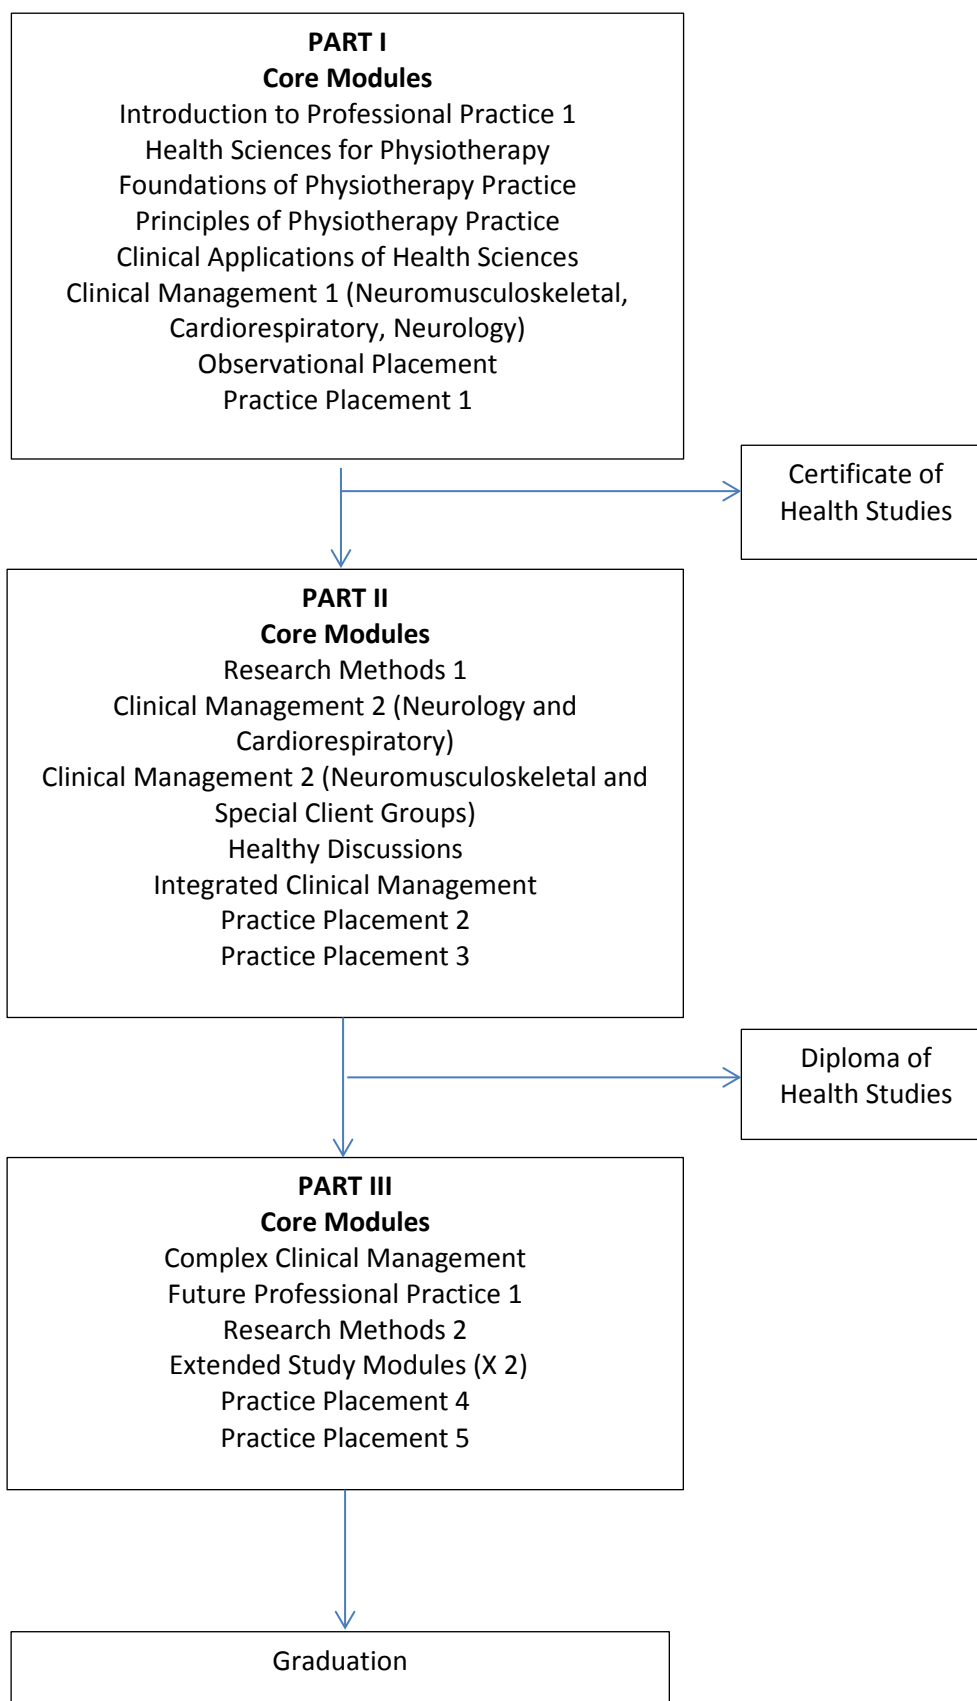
PART I
Core Modules
Introduction to Professional Practice 1
Health Sciences for Physiotherapy
Foundations of Physiotherapy Practice
Principles of Physiotherapy Practice
Clinical Applications of Health Sciences
Clinical Management 1 (Neuromusculoskeletal, Cardiorespiratory, Neurology)
Observational Placement
Practice Placement 1

Certificate of Health Studies

PART II
Core Modules
Research Methods 1
Clinical Management 2 (Neurology and Cardiorespiratory)
Clinical Management 2 (Neuromusculoskeletal and Special Client Groups)
Healthy Discussions
Integrated Clinical Management
Practice Placement 2
Practice Placement 3

Diploma of Health Studies

PART III
Core Modules
Complex Clinical Management
Future Professional Practice 1
Research Methods 2
Extended Study Modules (X 2)
Practice Placement 4
Practice Placement 5

Graduation